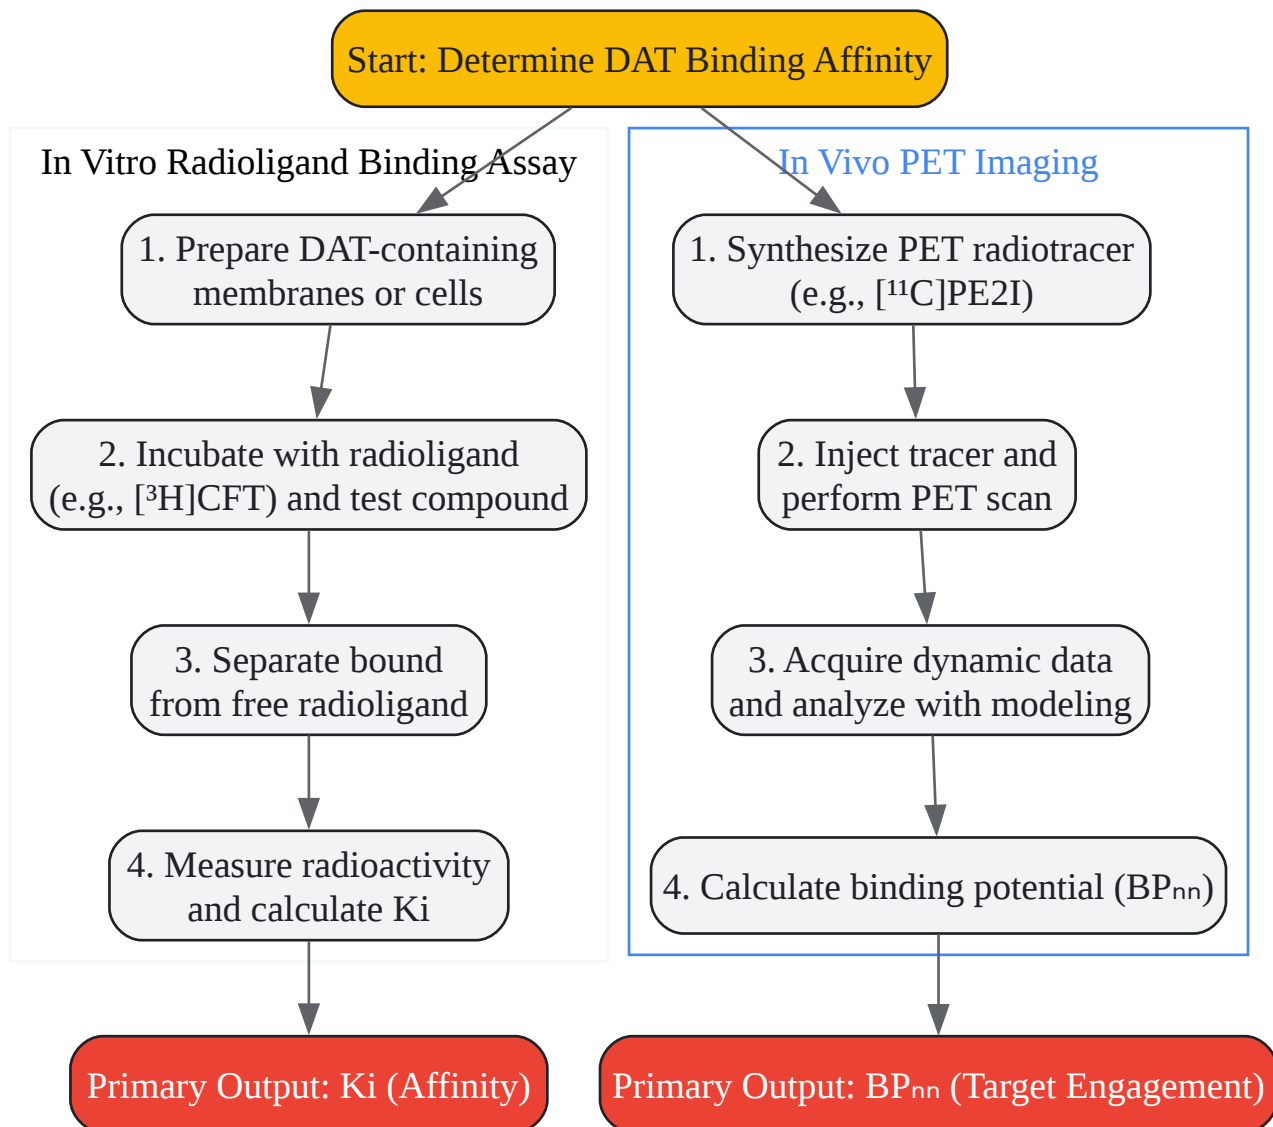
Start: Determine DAT Binding Affinity

In Vitro Radioligand Binding Assay

1. Prepare DAT-containing membranes or cells

2. Incubate with radioligand (e.g., [³H]CFT) and test compound

3. Separate bound from free radioligand

4. Measure radioactivity and calculate Ki

Primary Output: Ki (Affinity)

In Vivo PET Imaging

1. Synthesize PET radiotracer (e.g., [¹¹C]PE2I)

2. Inject tracer and perform PET scan

3. Acquire dynamic data and analyze with modeling

4. Calculate binding potential ($BP_{nn}$)

Primary Output: $BP_{nn}$ (Target Engagement)